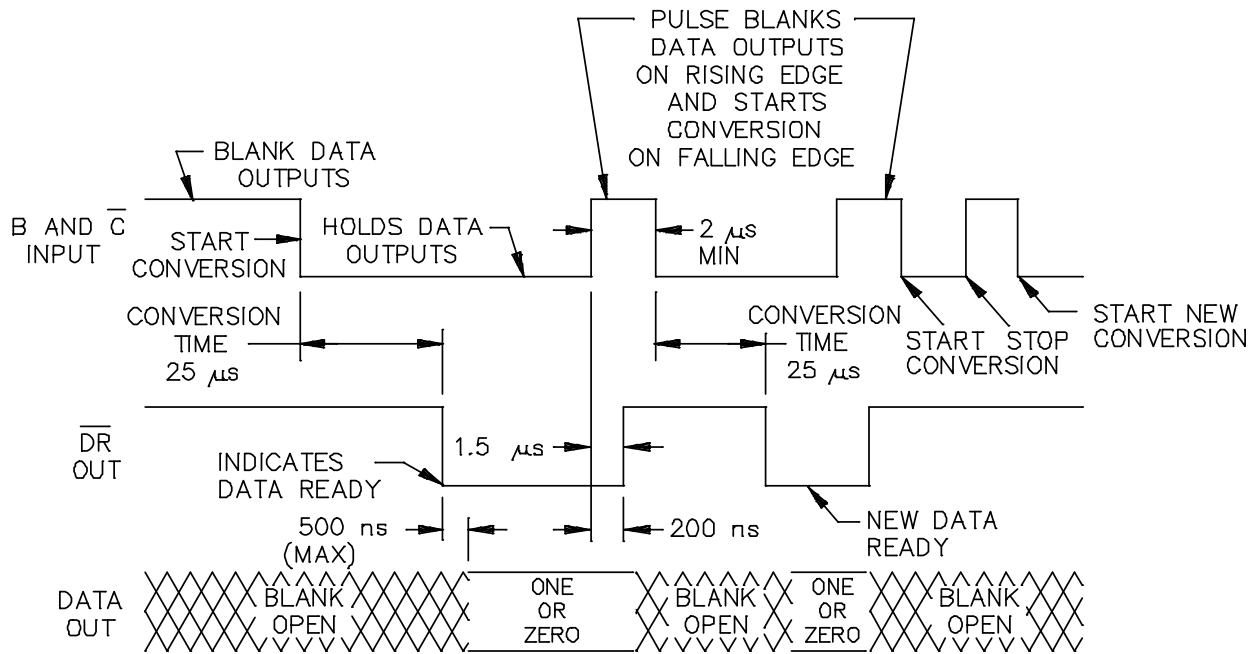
PULSE BLANKS DATA OUTPUTS ON RISING EDGE AND STARTS CONVERSION ON FALLING EDGE

BLANK DATA OUTPUTS

B AND $\overline{C}$ INPUT

START CONVERSION

HOLDS DATA OUTPUTS

2 $\mu$s MIN

CONVERSION TIME 25 $\mu$s

CONVERSION TIME 25 $\mu$s

START CONVERSION

STOP CONVERSION

START NEW CONVERSION

$\overline{DR}$ OUT

1.5 $\mu$s

INDICATES DATA READY

500 ns (MAX)

200 ns

NEW DATA READY

DATA OUT

BLANK OPEN

ONE OR ZERO

BLANK OPEN

ONE OR ZERO

BLANK OPEN